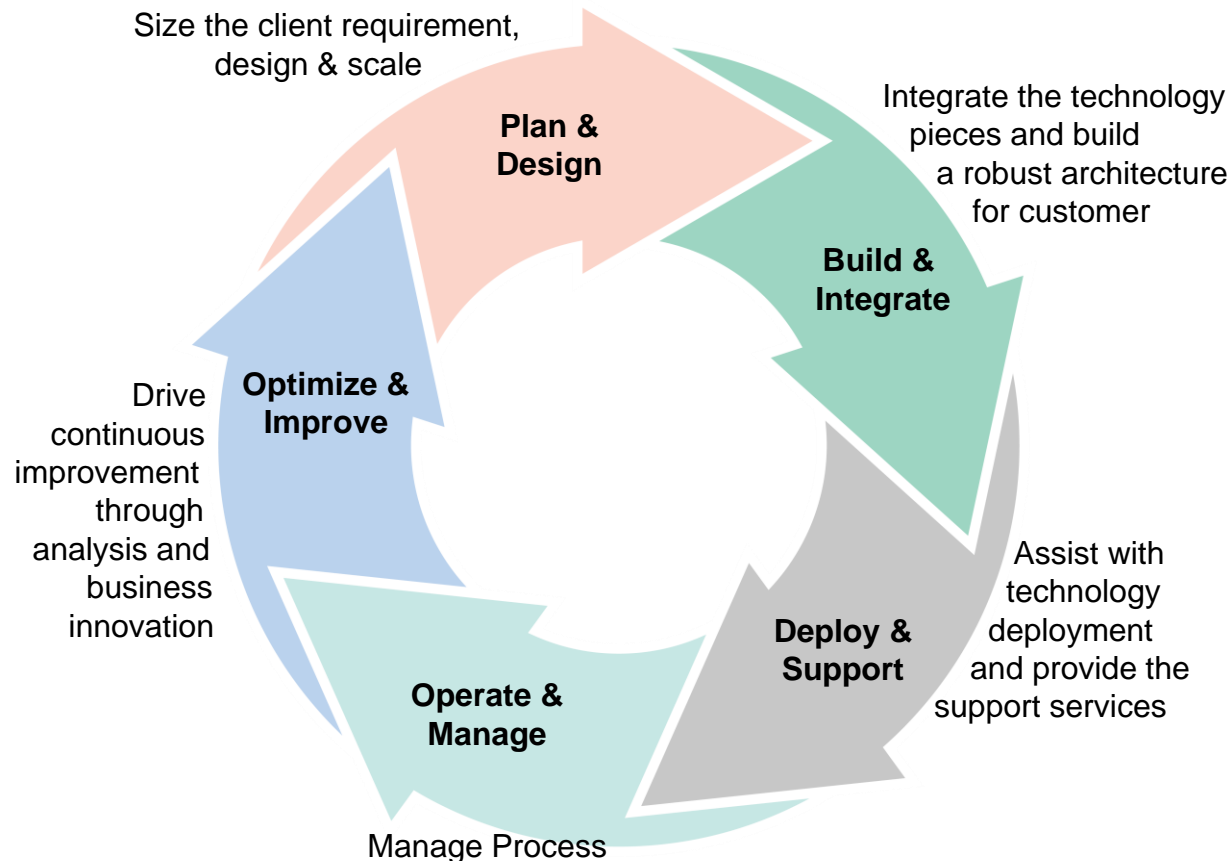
Size the client requirement, design & scale

Plan & Design

Integrate the technology pieces and build a robust architecture for customer

Build & Integrate

Drive continuous improvement through analysis and business innovation

Optimize & Improve

Deploy & Support

Assist with technology deployment and provide the support services

Operate & Manage

Manage Process